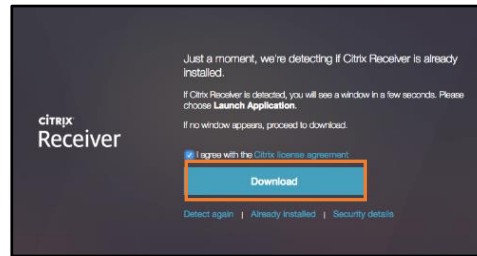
CITRIX
Receiver

Just a moment, we're detecting if Citrix Receiver is already installed.

If Citrix Receiver is detected, you will see a window in a few seconds. Please choose **Launch Application.**

If no window appears, proceed to download.

I agree with the Citrix license agreement

Download

Detect again | Already installed | Security details